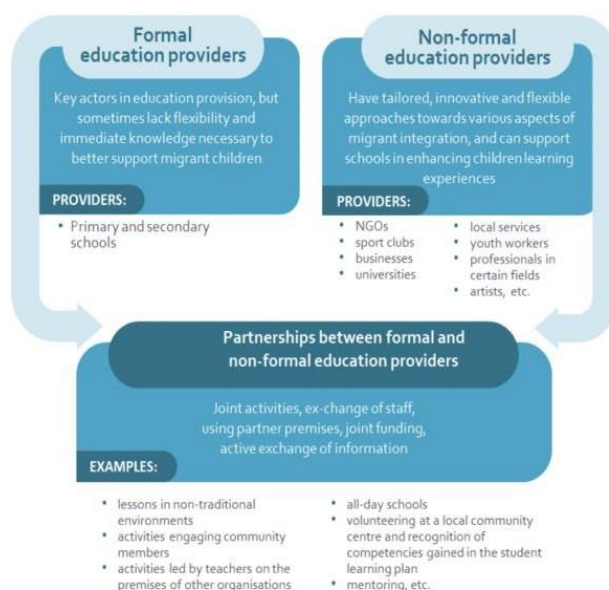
Formal education providers

Key actors in education provision, but sometimes lack flexibility and immediate knowledge necessary to better support migrant children

PROVIDERS:

• Primary and secondary schools

Non-formal education providers

Have tailored, innovative and flexible approaches towards various aspects of migrant integration, and can support schools in enhancing children learning experiences

PROVIDERS:

• NGOs
• sport clubs
• businesses
• universities

• local services
• youth workers
• professionals in certain fields
• artists, etc.

Partnerships between formal and non-formal education providers

Joint activities, ex-change of staff, using partner premises, joint funding, active exchange of information

EXAMPLES:

• lessons in non-traditional environments
• activities engaging community members
• activities led by teachers on the premises of other organisations

• all-day schools
• volunteering at a local community centre and recognition of competencies gained in the student learning plan
• mentoring, etc.